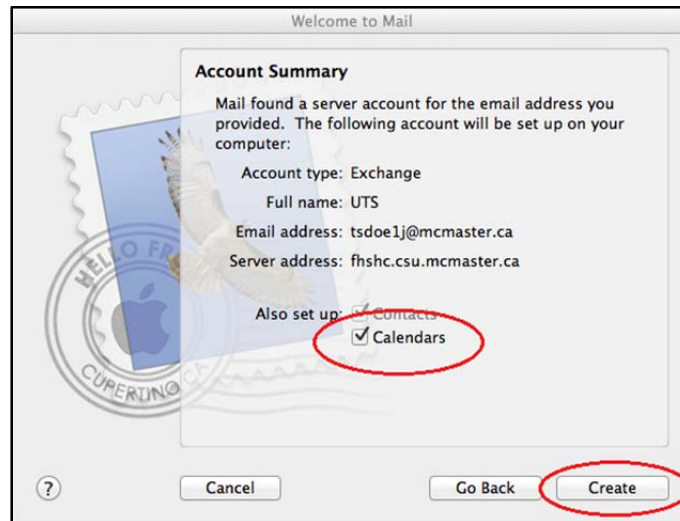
Welcome to Mail

Account Summary

Mail found a server account for the email address you provided. The following account will be set up on your computer:

Account type: Exchange

Full name: UTS

Email address: tsdoe1j@mcmaster.ca

Server address: fhshc.csu.mcmaster.ca

Also set up: ☑ Contacts
☑ Calendars

HELLO FR
CUPERTINO CA

?

Cancel

Go Back

Create